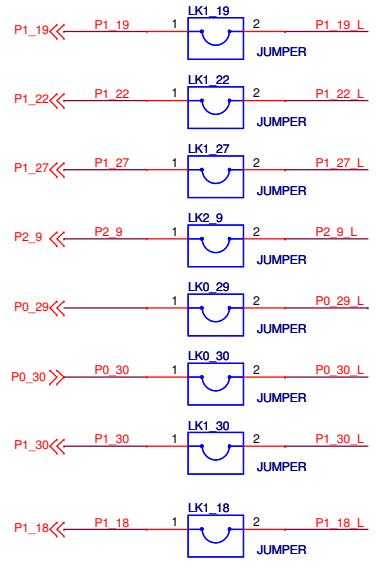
P1_19 P1_19 LK1_19 1 2 P1_19_L JUMPER

P1_22 P1_22 LK1_22 1 2 P1_22_L JUMPER

P1_27 P1_27 LK1_27 1 2 P1_27_L JUMPER

P2_9 P2_9 LK2_9 1 2 P2_9_L JUMPER

P0_29 LK0_29 1 2 P0_29_L JUMPER

P0_30 P0_30 LK0_30 1 2 P0_30_L JUMPER

P1_30 P1_30 LK1_30 1 2 P1_30_L JUMPER

P1_18 P1_18 LK1_18 1 2 P1_18_L JUMPER